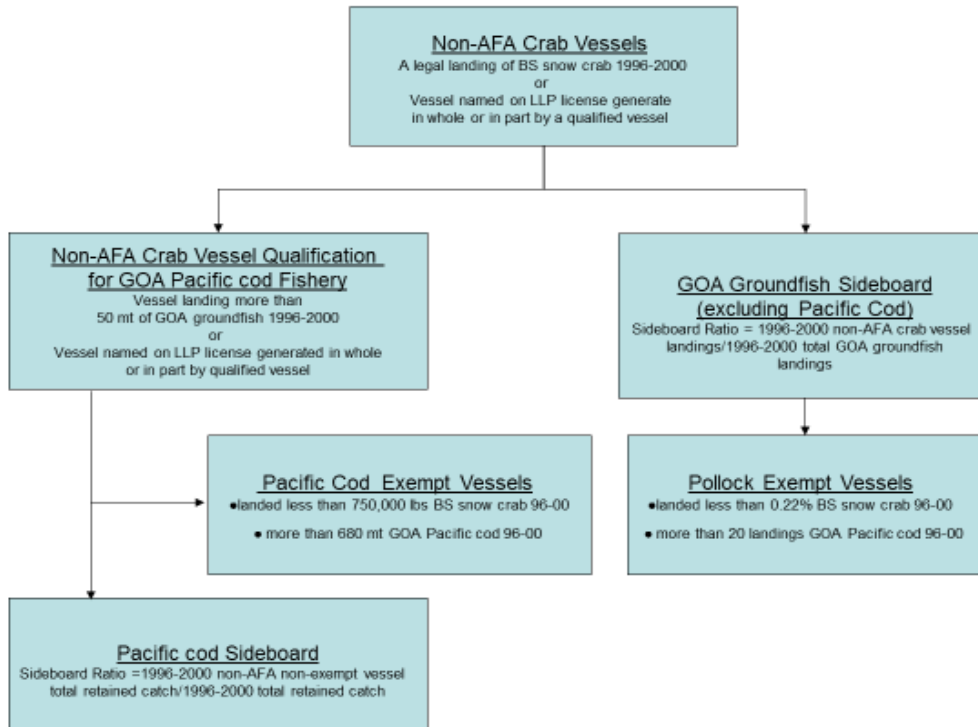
Non-AFA Crab Vessels
A legal landing of BS snow crab 1996-2000
or
Vessel named on LLP license generate in whole or in part by a qualified vessel

Non-AFA Crab Vessel Qualification for GOA Pacific cod Fishery
Vessel landing more than 50 mt of GOA groundfish 1996-2000
or
Vessel named on LLP license generated in whole or in part by qualified vessel

GOA Groundfish Sideboard (excluding Pacific Cod)
Sideboard Ratio = 1996-2000 non-AFA crab vessel landings/1996-2000 total GOA groundfish landings

Pacific Cod Exempt Vessels
•landed less than 750,000 lbs BS snow crab 96-00
• more than 680 mt GOA Pacific cod 96-00

Pollock Exempt Vessels
•landed less than 0.22% BS snow crab 96-00
• more than 20 landings GOA Pacific cod 96-00

Pacific cod Sideboard
Sideboard Ratio =1996-2000 non-AFA non-exempt vessel total retained catch/1996-2000 total retained catch